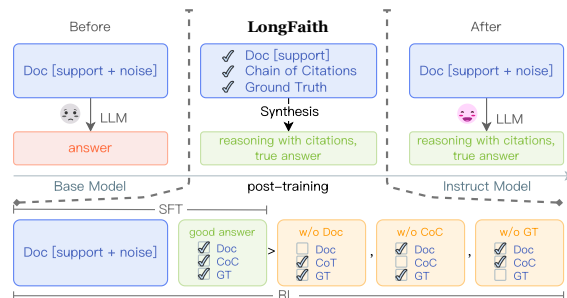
Before

Doc [support + noise]

LLM

answer

Base Model

LongFaith

✓ Doc [support]
✓ Chain of Citations
✓ Ground Truth

Synthesis

reasoning with citations, true answer

post-training

After

Doc [support + noise]

LLM

reasoning with citations, true answer

Instruct Model

SFT

Doc [support + noise]

good answer
✓ Doc
✓ CoC
✓ GT

>

w/o Doc
☐ Doc
✓ CoT
✓ GT

,

w/o CoC
✓ Doc
☐ CoC
✓ GT

,

w/o GT
✓ Doc
✓ CoC
☐ GT

RL